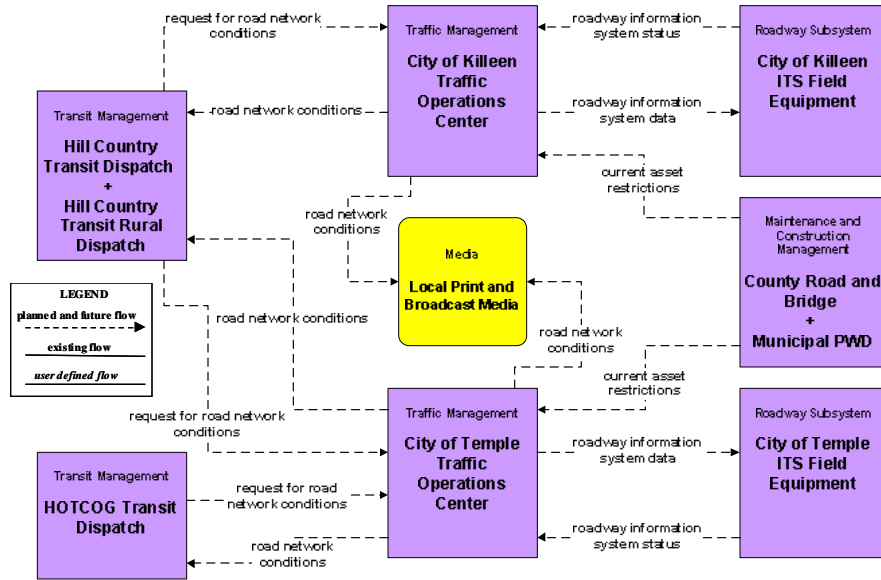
request for road network conditions

Traffic Management
City of Killeen Traffic Operations Center

roadway information system status

Roadway Subsystem
City of Killeen ITS Field Equipment

Transit Management
Hill Country Transit Dispatch + Hill Country Transit Rural Dispatch

road network conditions

roadway information system data

current asset restrictions

road network conditions

Media
Local Print and Broadcast Media

Maintenance and Construction Management
County Road and Bridge + Municipal PWD

LEGEND
planned and future flow
existing flow
user defined flow

road network conditions

road network conditions

current asset restrictions

request for road network conditions

Traffic Management
City of Temple Traffic Operations Center

roadway information system data

Roadway Subsystem
City of Temple ITS Field Equipment

Transit Management
HOTCOG Transit Dispatch

request for road network conditions

road network conditions

roadway information system status